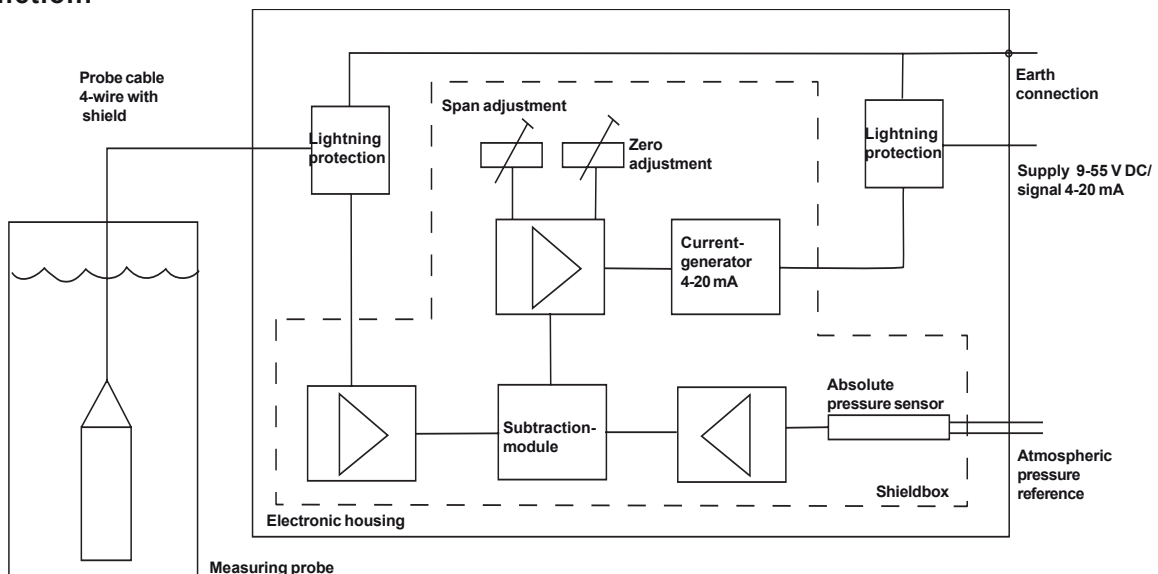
nction:

Probe cable 4-wire with shield

Lightning protection

Span adjustment

Zero adjustment

Lightning protection

Earth connection

Supply 9-55 V DC/ signal 4-20 mA

Current-generator 4-20 mA

Subtraction-module

Absolute pressure sensor

Atmospheric pressure reference

Shieldbox

Electronic housing

Measuring probe